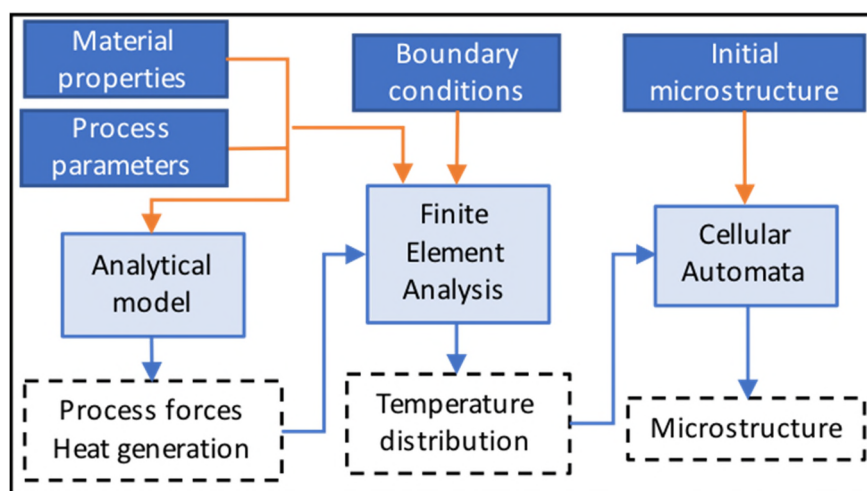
Material properties

Process parameters

Boundary conditions

Initial microstructure

Analytical model

Finite Element Analysis

Cellular Automata

Process forces
Heat generation

Temperature distribution

Microstructure